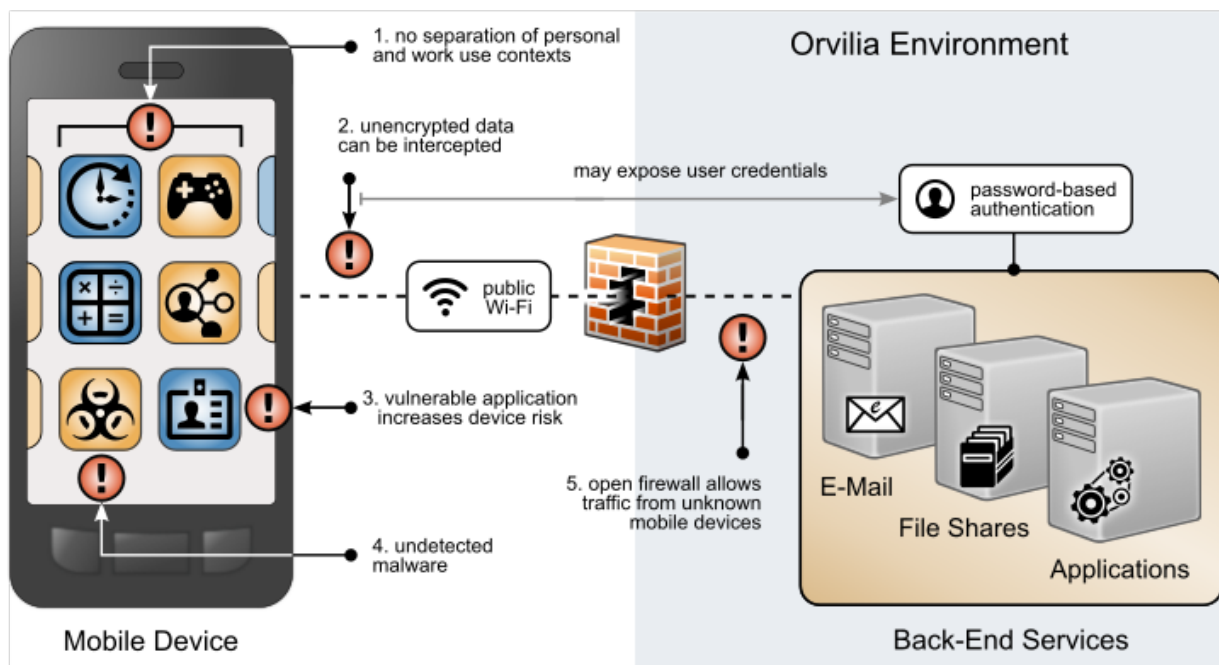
1. no separation of personal and work use contexts

Orvilia Environment

2. unencrypted data can be intercepted

may expose user credentials

password-based authentication

public Wi-Fi

3. vulnerable application increases device risk

5. open firewall allows traffic from unknown mobile devices

E-Mail

File Shares

Applications

4. undetected malware

Mobile Device

Back-End Services